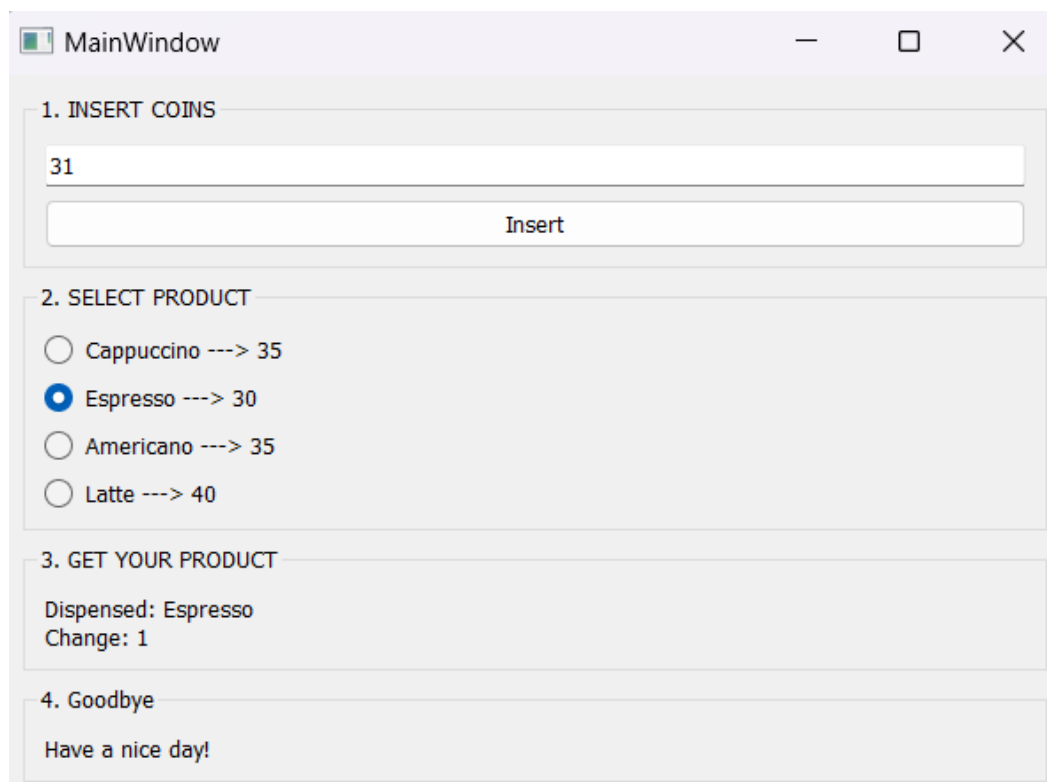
MainWindow

1. INSERT COINS

31

Insert

2. SELECT PRODUCT

Cappuccino ---> 35

Espresso ---> 30

Americano ---> 35

Latte ---> 40

3. GET YOUR PRODUCT

Dispensed: Espresso
Change: 1

4. Goodbye

Have a nice day!